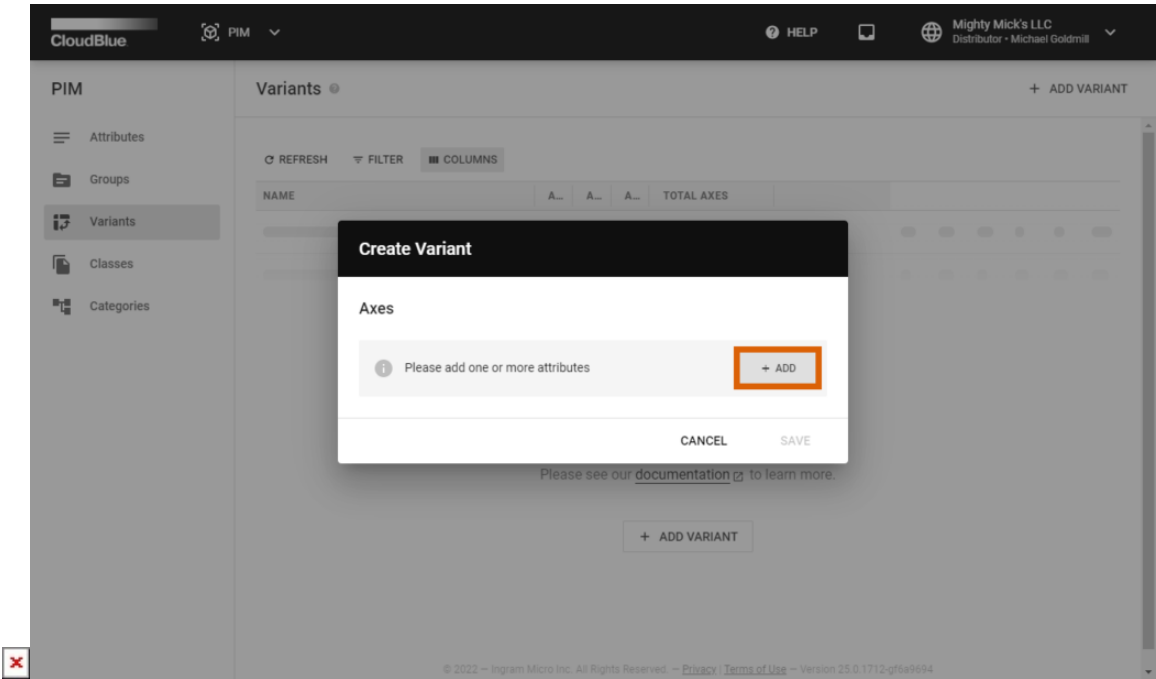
CloudBlue PIM

HELP

Mighty Mick's LLC
Distributor • Michael Goldmill

PIM

Attributes
Groups
Variants
Classes
Categories

Variants

+ ADD VARIANT

REFRESH FILTER COLUMNS

| NAME | A... | A... | A... | TOTAL AXES |
|---|---|---|---|---|

Create Variant

Axes

Please add one or more attributes

+ ADD

CANCEL SAVE

Please see our documentation to learn more.

+ ADD VARIANT

© 2022 – Ingram Micro Inc. All Rights Reserved. – Privacy | Terms of Use – Version 25.0.1712-gf6a9694